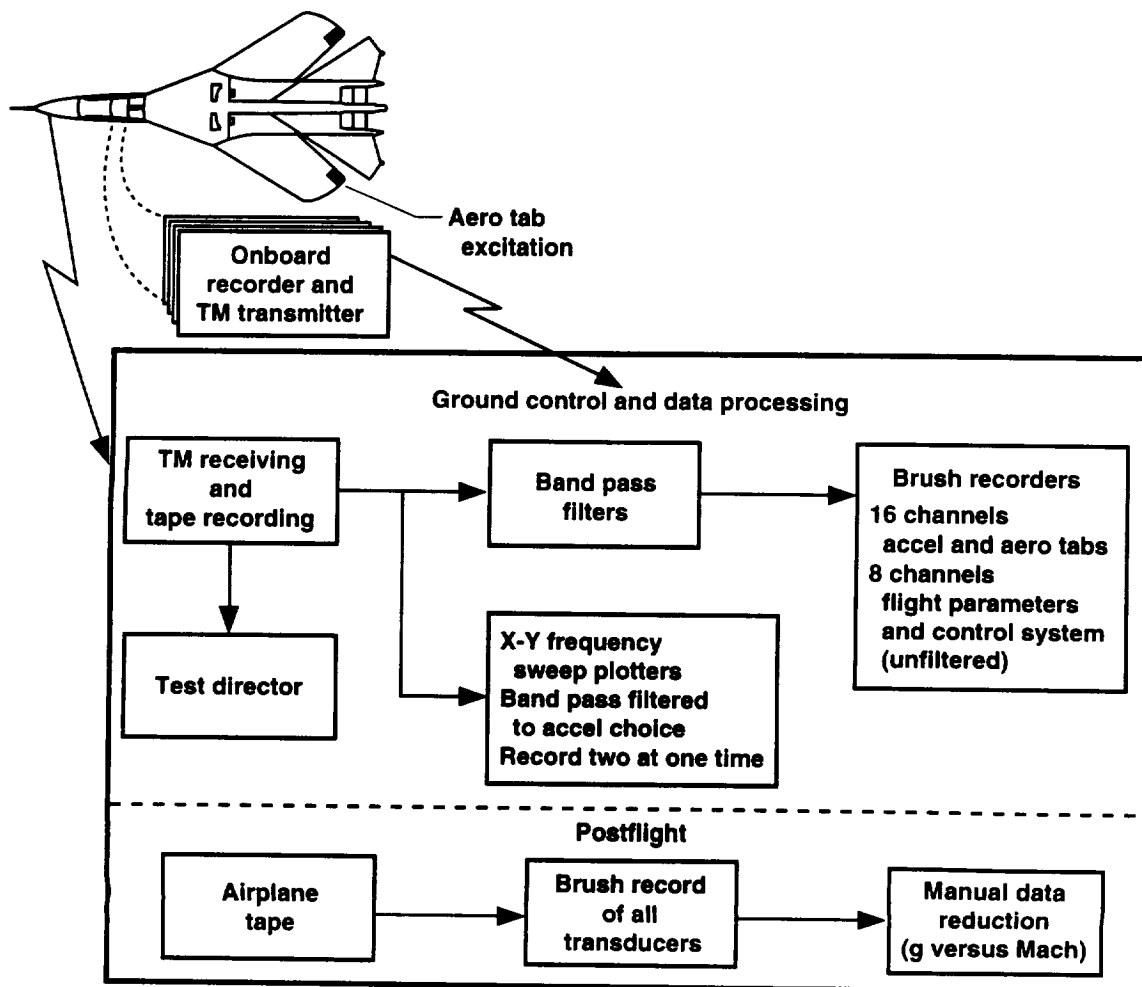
Aero tab excitation

Onboard recorder and TM transmitter

Ground control and data processing

TM receiving and tape recording

Band pass filters

Brush recorders
16 channels
accel and aero tabs
8 channels
flight parameters
and control system
(unfiltered)

Test director

X-Y frequency
sweep plotters
Band pass filtered
to accel choice
Record two at one time

Postflight

Airplane tape

Brush record of all transducers

Manual data reduction (g versus Mach)